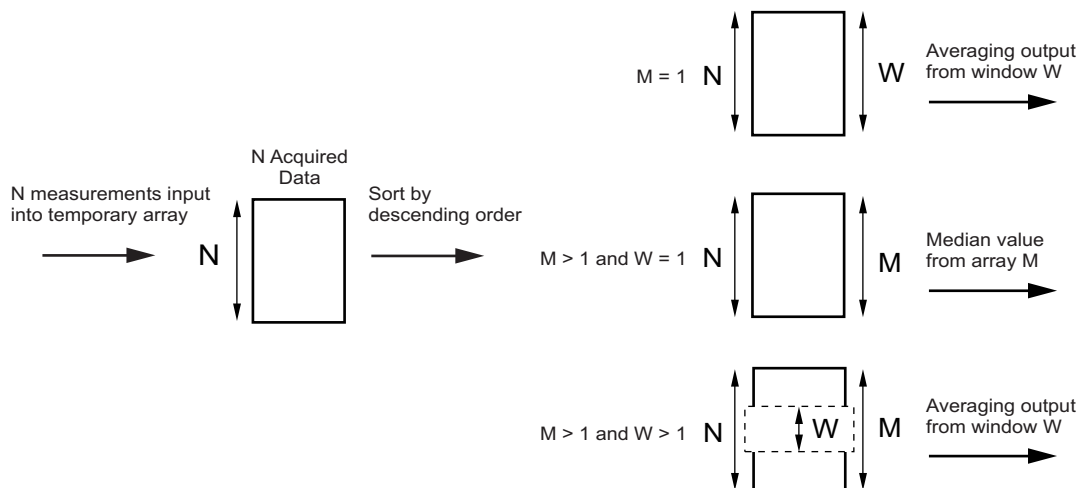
N measurements input into temporary array

N

N Acquired Data

Sort by descending order

M = 1 N

W

Averaging output from window W

M > 1 and W = 1 N

M

Median value from array M

M > 1 and W > 1 N

W

M

Averaging output from window W